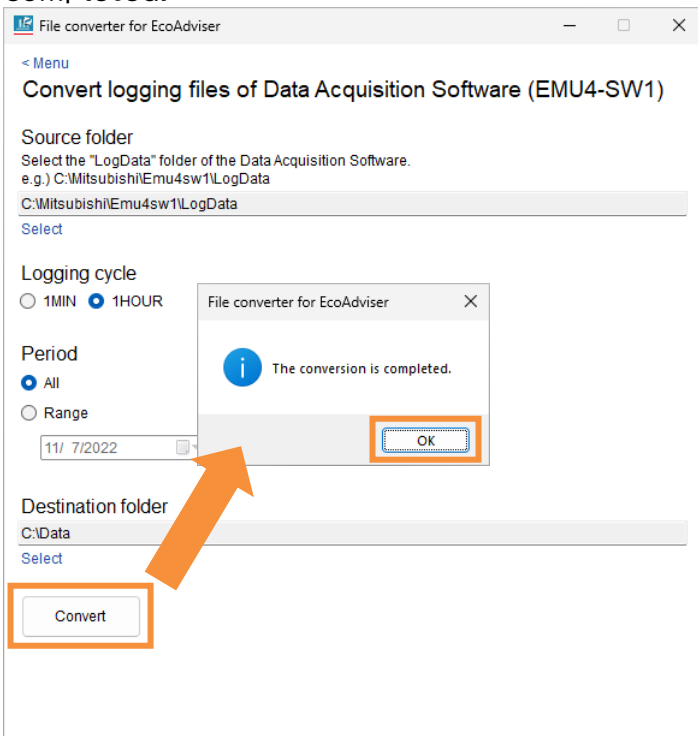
File converter for EcoAdviser

< Menu

Convert logging files of Data Acquisition Software (EMU4-SW1)

Source folder

Select the "LogData" folder of the Data Acquisition Software.
e.g.) C:\Mitsubishi\Emu4sw1\LogData

C:\Mitsubishi\Emu4sw1\LogData

Select

Logging cycle

1MIN 1HOUR

Period

All

Range

11/ 7/2022

Destination folder

C:\Data

Select

Convert

File converter for EcoAdviser

The conversion is completed.

OK